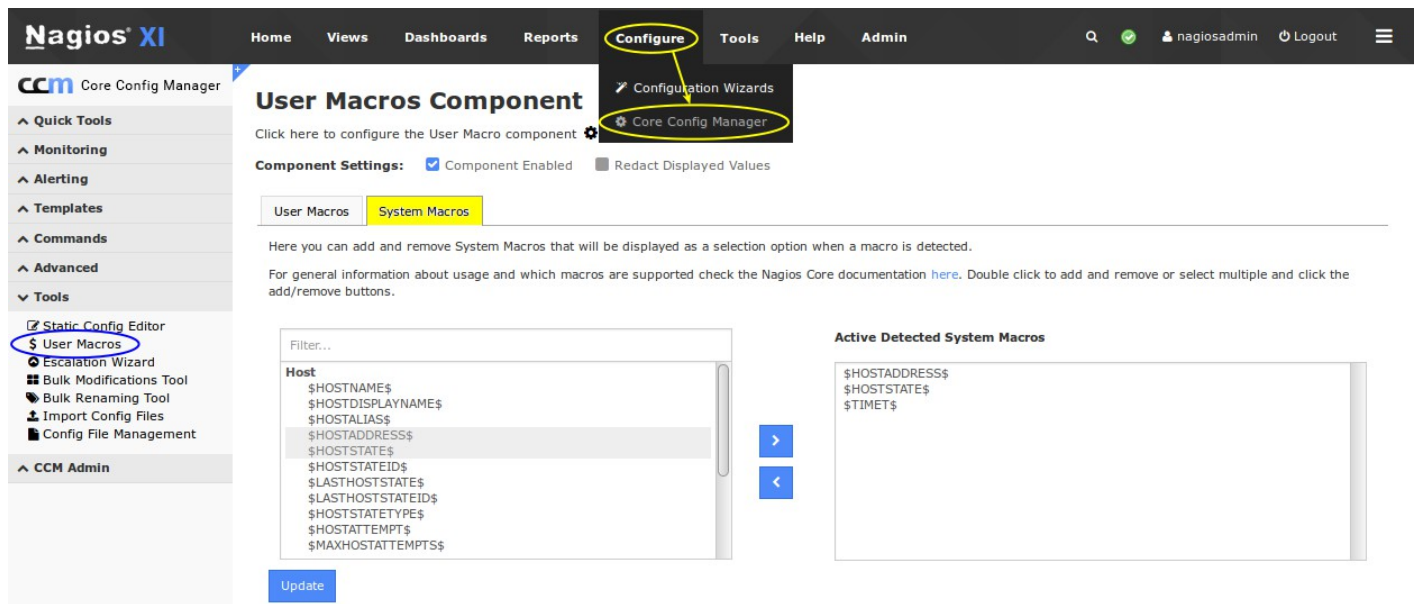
Nagios XI
Home Views Dashboards Reports Configure Tools Help Admin
nagiosadmin Logout

Configuration Wizards
Core Config Manager

CCM Core Config Manager
Quick Tools
Monitoring
Alerting
Templates
Commands
Advanced
Tools
Static Config Editor
$ User Macros
Escalation Wizard
Bulk Modifications Tool
Bulk Renaming Tool
Import Config Files
Config File Management
CCM Admin

User Macros Component
Click here to configure the User Macro component

Component Settings: Component Enabled Redact Displayed Values

User Macros System Macros

Here you can add and remove System Macros that will be displayed as a selection option when a macro is detected.

For general information about usage and which macros are supported check the Nagios Core documentation here. Double click to add and remove or select multiple and click the add/remove buttons.

Filter...
Host
$HOSTNAME$
$HOSTDISPLAYNAME$
$HOSTALIAS$
$HOSTADDRESS$
$HOSTSTATE$
$HOSTSTATEID$
$LASTHOSTSTATE$
$LASTHOSTSTATEID$
$HOSTSTATETYPE$
$HOSTATTEMPT$
$MAXHOSTATTEMPTS$

Active Detected System Macros
$HOSTADDRESS$
$HOSTSTATE$
$TIMET$

Update